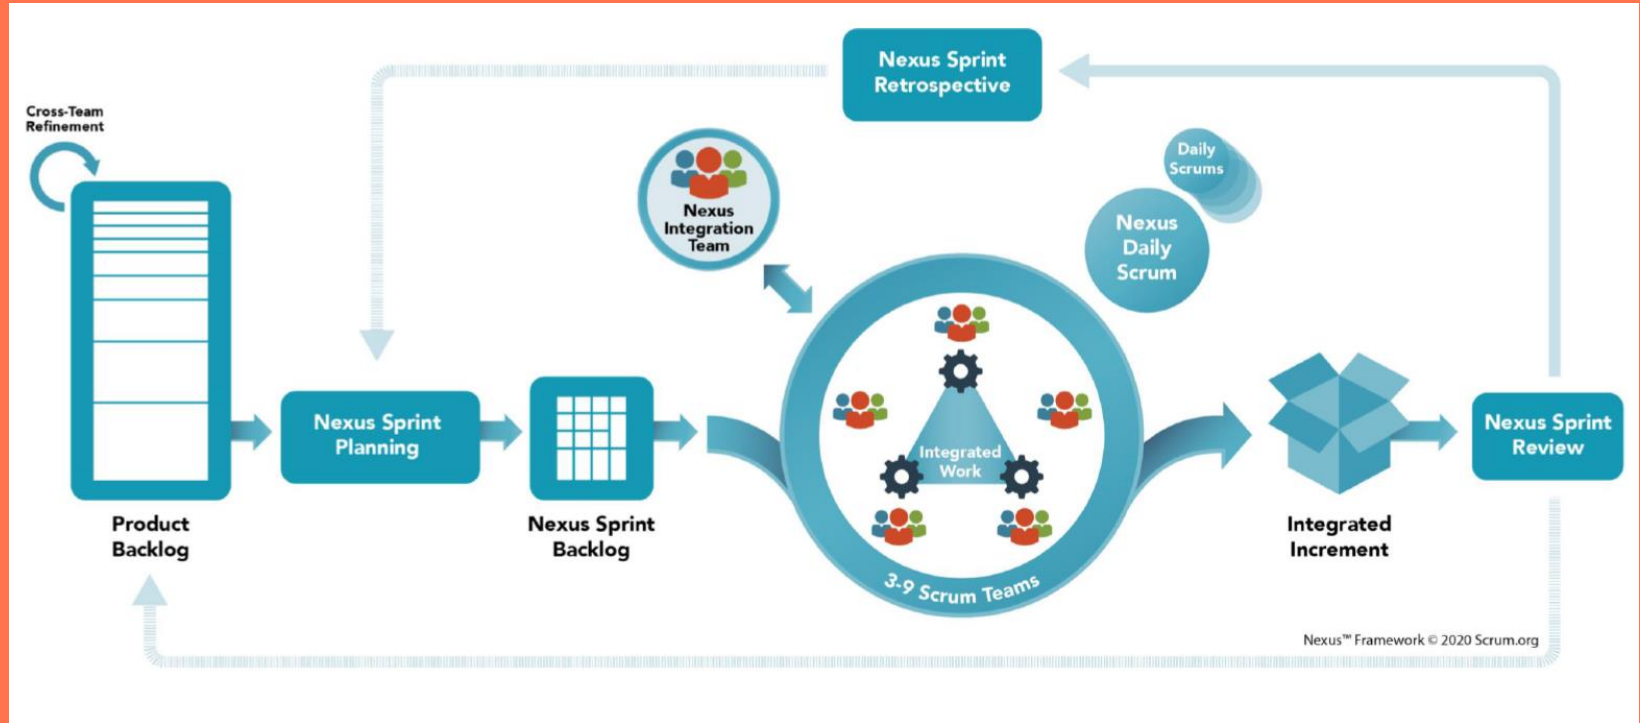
Nexus Sprint Retrospective

Cross-Team Refinement

Nexus Integration Team

Daily Scrums

Nexus Daily Scrum

Product Backlog

Nexus Sprint Planning

Nexus Sprint Backlog

Integrated Work

3-9 Scrum Teams

Integrated Increment

Nexus Sprint Review

Nexus™ Framework © 2020 Scrum.org